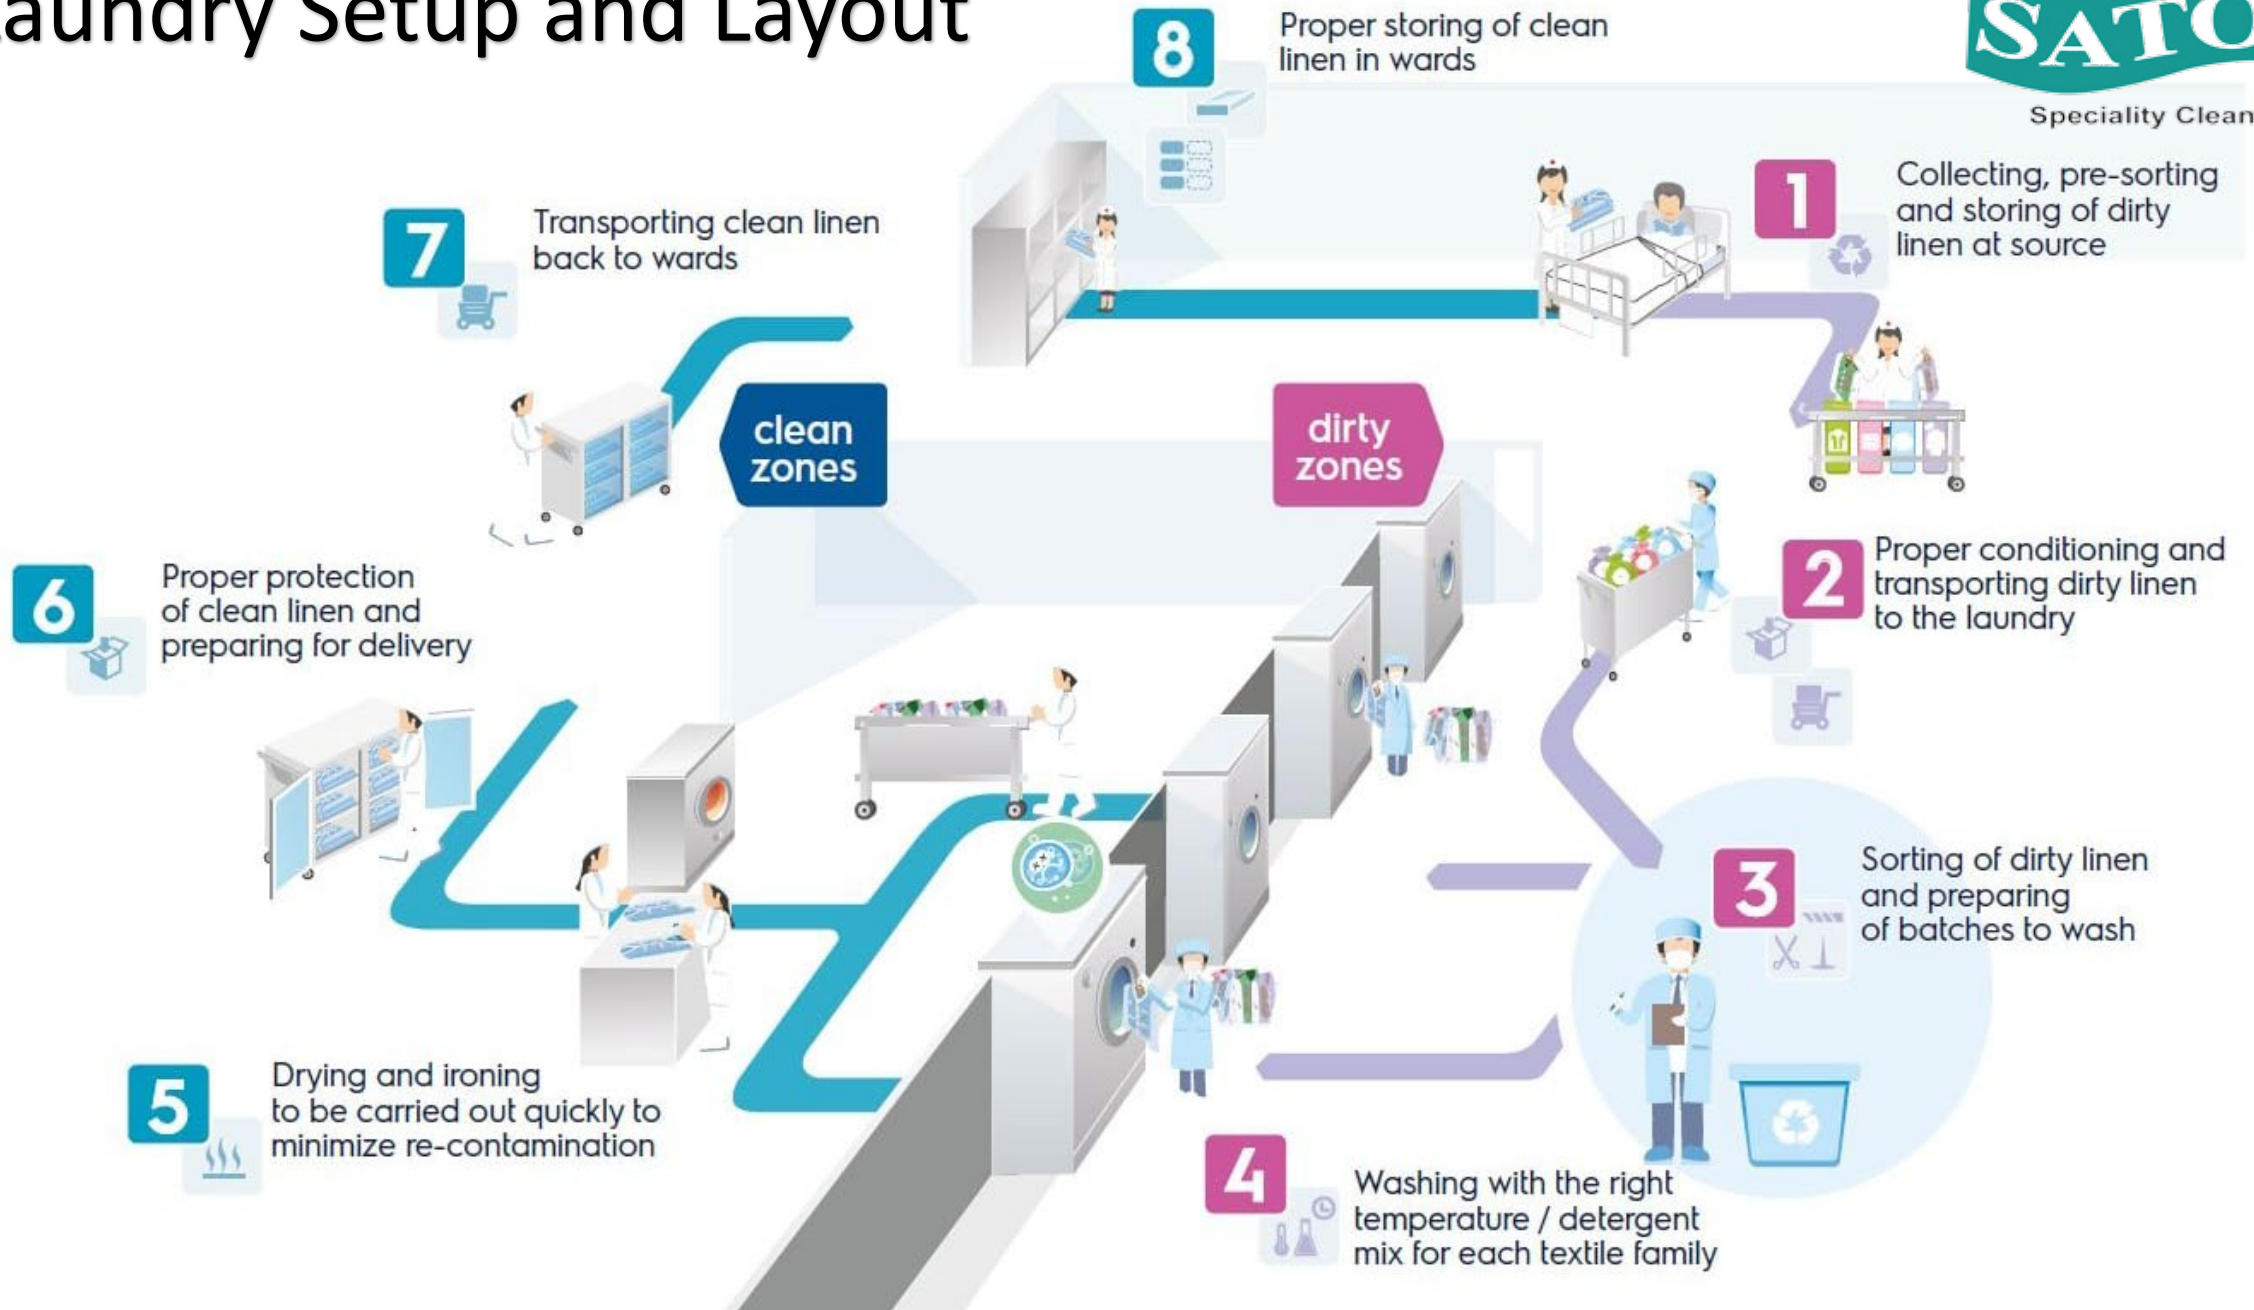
aundry Setup and Layout

SATO

Speciality Clean

8 Proper storing of clean linen in wards

1 Collecting, pre-sorting and storing of dirty linen at source

7 Transporting clean linen back to wards

clean zones

dirty zones

2 Proper conditioning and transporting dirty linen to the laundry

6 Proper protection of clean linen and preparing for delivery

3 Sorting of dirty linen and preparing of batches to wash

5 Drying and ironing to be carried out quickly to minimize re-contamination

4 Washing with the right temperature / detergent mix for each textile family